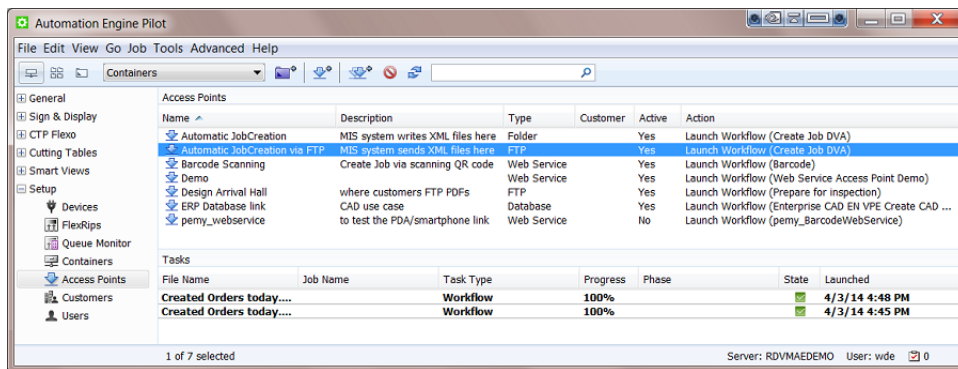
Automation Engine Pilot

File Edit View Go Job Tools Advanced Help

Containers

General
Sign & Display
CTP Flexo
Cutting Tables
Smart Views
Setup
Devices
FlexRips
Queue Monitor
Containers
Access Points
Customers
Users

Access Points

| Name | Description | Type | Customer | Active | Action |
|---|---|---|---|---|---|
| Automatic JobCreation | MIS system writes XML files here | Folder | | Yes | Launch Workflow (Create Job DVA) |
| Automatic JobCreation via FTP | MIS system sends XML files here | FTP | | Yes | Launch Workflow (Create Job DVA) |
| Barcode Scanning | Create Job via scanning QR code | Web Service | | Yes | Launch Workflow (Barcode) |
| Demo | | Web Service | | Yes | Launch Workflow (Web Service Access Point Demo) |
| Design Arrival Hall | where customers FTP PDFs | FTP | | Yes | Launch Workflow (Prepare for inspection) |
| ERP Database link | CAD use case | Database | | Yes | Launch Workflow (Enterprise CAD EN VPE Create CAD ... |
| pemy_webservice | to test the PDA/smartphone link | Web Service | | No | Launch Workflow (pemy_BarcodeWebService) |

Tasks

| File Name | Job Name | Task Type | Progress | Phase | State | Launched |
|---|---|---|---|---|---|---|
| Created Orders today.... | | Workflow | 100% | | | 4/3/14 4:48 PM |
| Created Orders today.... | | Workflow | 100% | | | 4/3/14 4:45 PM |

1 of 7 selected

Server: RDVMAEDEMO User: wde 0